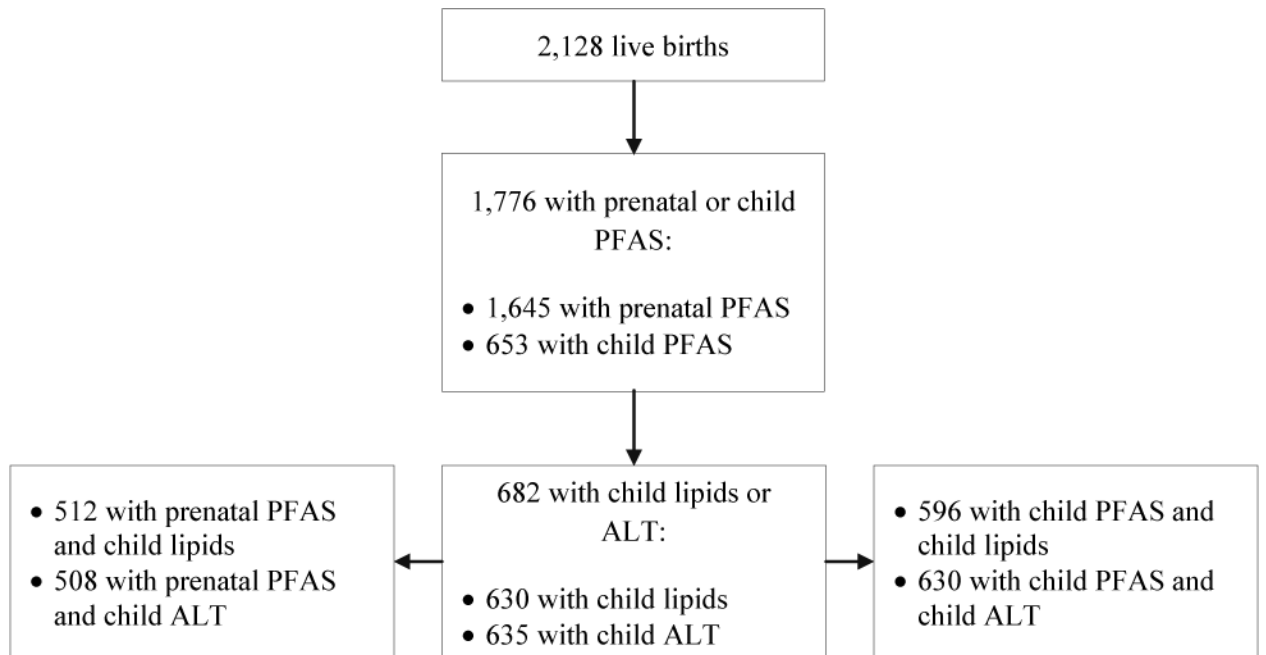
2,128 live births

1,776 with prenatal or child PFAS:

• 1,645 with prenatal PFAS
• 653 with child PFAS

682 with child lipids or ALT:

• 630 with child lipids
• 635 with child ALT

• 512 with prenatal PFAS and child lipids
• 508 with prenatal PFAS and child ALT

• 596 with child PFAS and child lipids
• 630 with child PFAS and child ALT